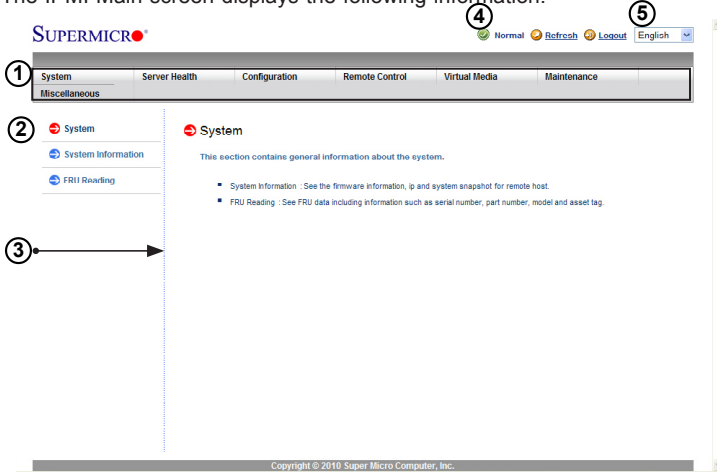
The IPMI Main screen displays the following information:

SUPERMICRO

4 Normal Refresh Logout 5 English

1 System | Server Health | Configuration | Remote Control | Virtual Media | Maintenance | Miscellaneous

2 System

System Information

FRU Reading

3

System

This section contains general information about the system.

- System Information : See the firmware information, ip and system snapshot for remote host.
- FRU Reading : See FRU data including information such as serial number, part number, model and asset tag.

Copyright © 2010 Super Micro Computer, Inc.